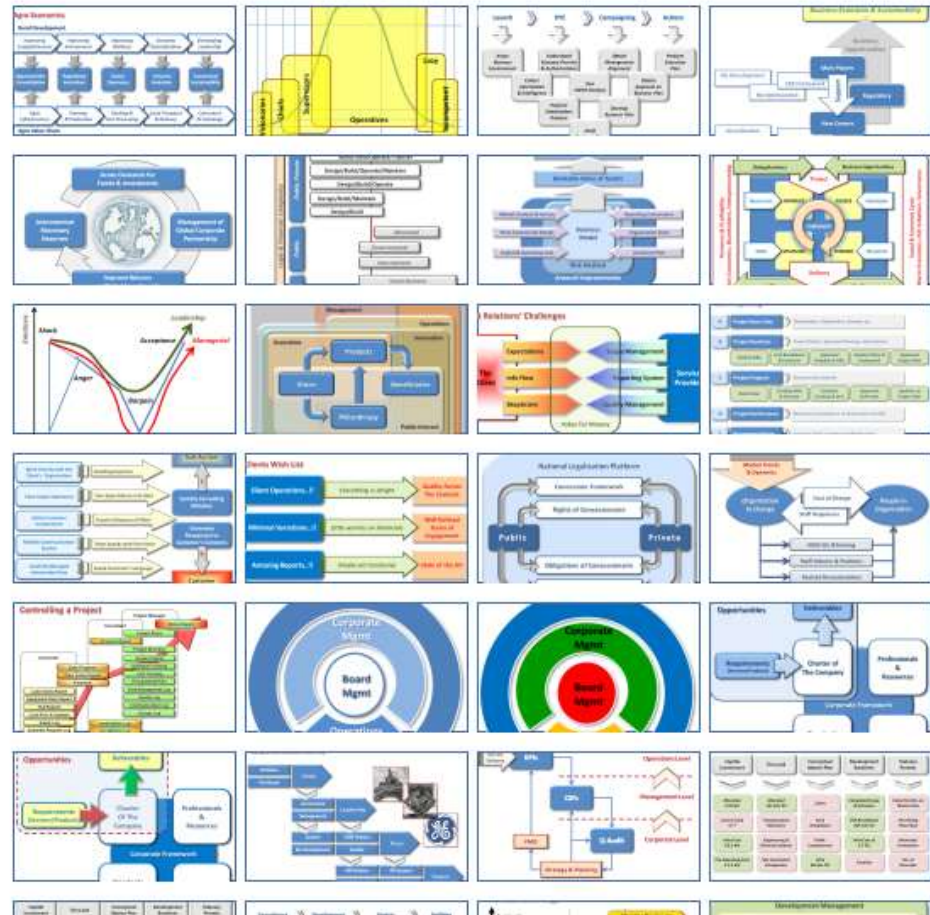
Agro Economics

Launch

Business Evaluation & Sustainability

Operations

Lobby

Management

Main Players

Regulatory

Management of Global Corporate Partnership

Shock

Leadership

Acceptance

Management

Anger

Bargain

Products

Operations

Relations' Challenges

Expectations

Info Flow

Margin

Service Provide

Clients Wish List

Client Operations

Minimal Variations

Reporting

National Legalization Platform

Public

Private

Controlling a Project

Corporate Mgmt

Board Mgmt

Operations

Corporate Mgmt

Board Mgmt

Opportunities

Charter of The Company

Professionals & Resources

Corporate Framework

Opportunities

Charter Of The Company

Professionals & Resources

Corporate Framework

Operations Level

Management Level

Corporate Level

Strategy & Planning

Development Management